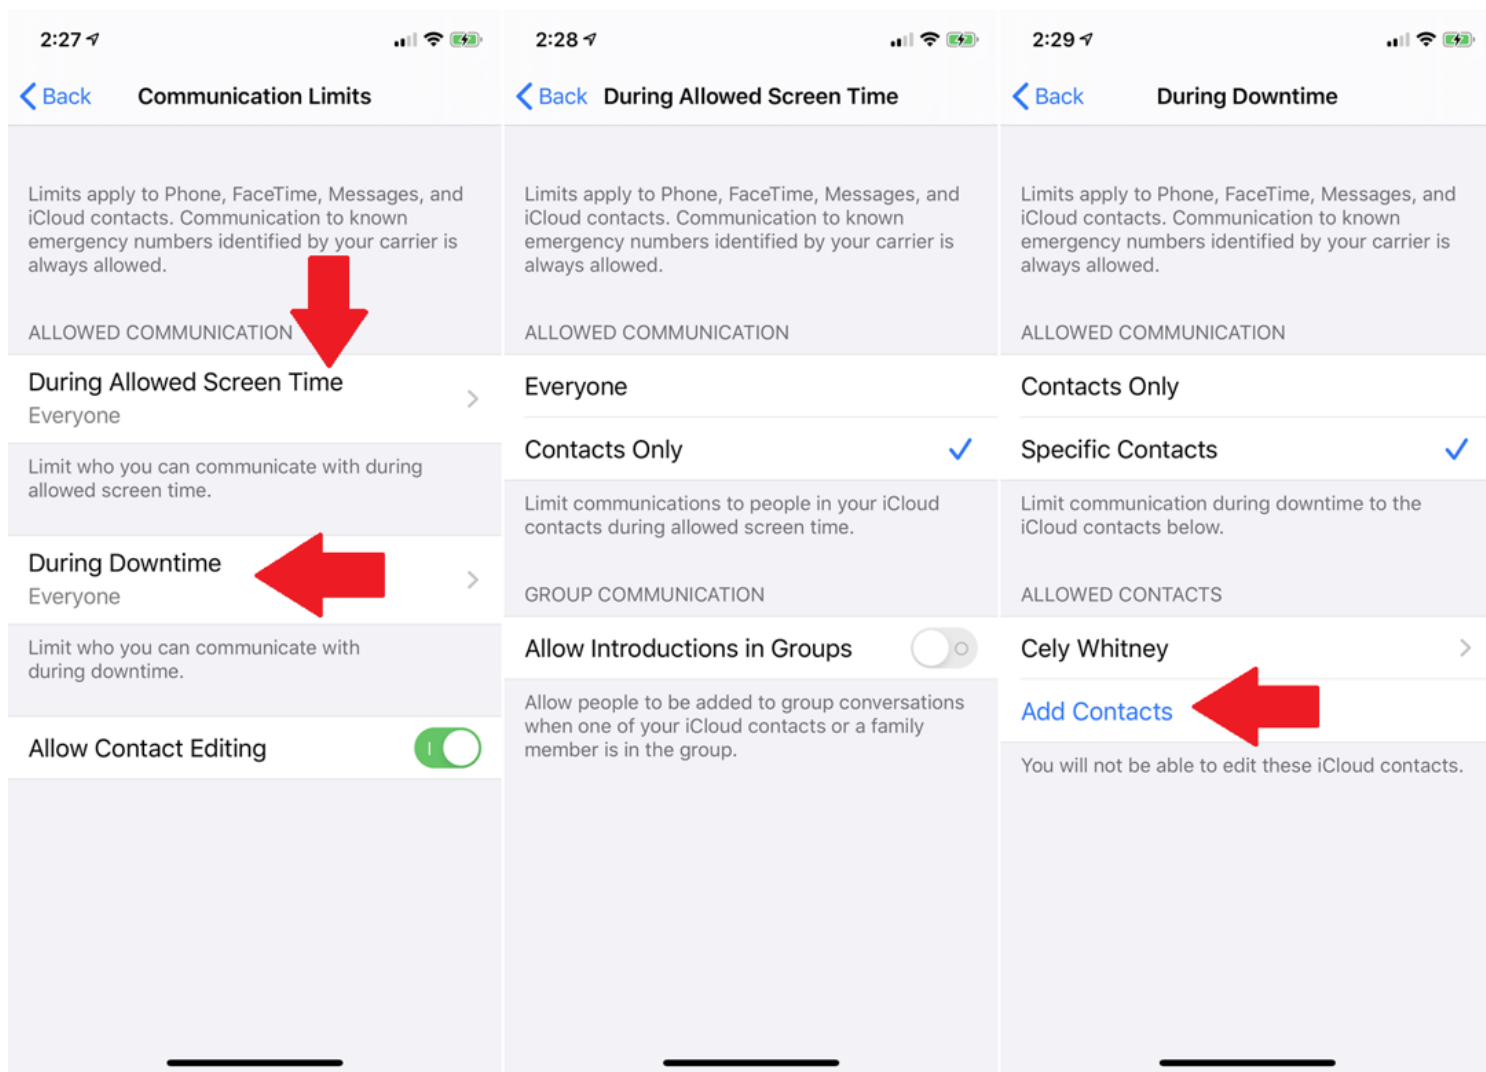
2:27

Back Communication Limits

Limits apply to Phone, FaceTime, Messages, and iCloud contacts. Communication to known emergency numbers identified by your carrier is always allowed.

ALLOWED COMMUNICATION

During Allowed Screen Time
Everyone

Limit who you can communicate with during allowed screen time.

During Downtime
Everyone

Limit who you can communicate with during downtime.

Allow Contact Editing

2:28

Back During Allowed Screen Time

Limits apply to Phone, FaceTime, Messages, and iCloud contacts. Communication to known emergency numbers identified by your carrier is always allowed.

ALLOWED COMMUNICATION

Everyone

Contacts Only

Limit communications to people in your iCloud contacts during allowed screen time.

GROUP COMMUNICATION

Allow Introductions in Groups

Allow people to be added to group conversations when one of your iCloud contacts or a family member is in the group.

2:29

Back During Downtime

Limits apply to Phone, FaceTime, Messages, and iCloud contacts. Communication to known emergency numbers identified by your carrier is always allowed.

ALLOWED COMMUNICATION

Contacts Only

Specific Contacts

Limit communication during downtime to the iCloud contacts below.

ALLOWED CONTACTS

Cely Whitney

Add Contacts

You will not be able to edit these iCloud contacts.